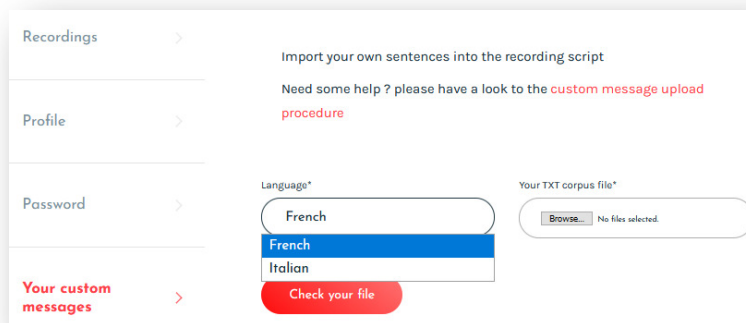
Recordings

Profile

Password

Your custom messages

Import your own sentences into the recording script

Need some help ? please have a look to the custom message upload procedure

Language*

French

French

Italian

Check your file

Your TXT corpus file*

Browse... No files selected.